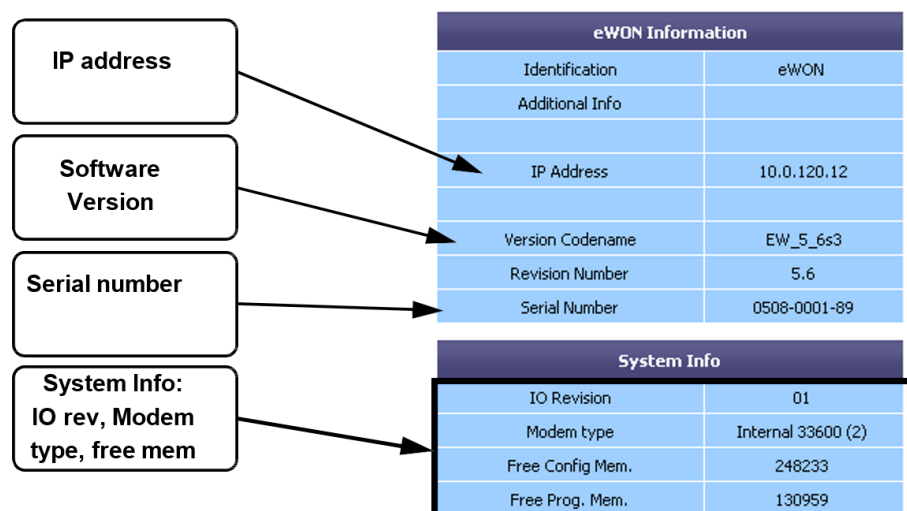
IP address

Software Version

Serial number

System Info: IO rev, Modem type, free mem

| eWON Information | |
|---|---|
| Identification | eWON |
| Additional Info | |
| | |
| IP Address | 10.0.120.12 |
| | |
| Version Codename | EW_5_6s3 |
| Revision Number | 5.6 |
| Serial Number | 0508-0001-89 |

| System Info | |
|---|---|
| IO Revision | 01 |
| Modem type | Internal 33600 (2) |
| Free Config Mem. | 248233 |
| Free Prog. Mem. | 130959 |